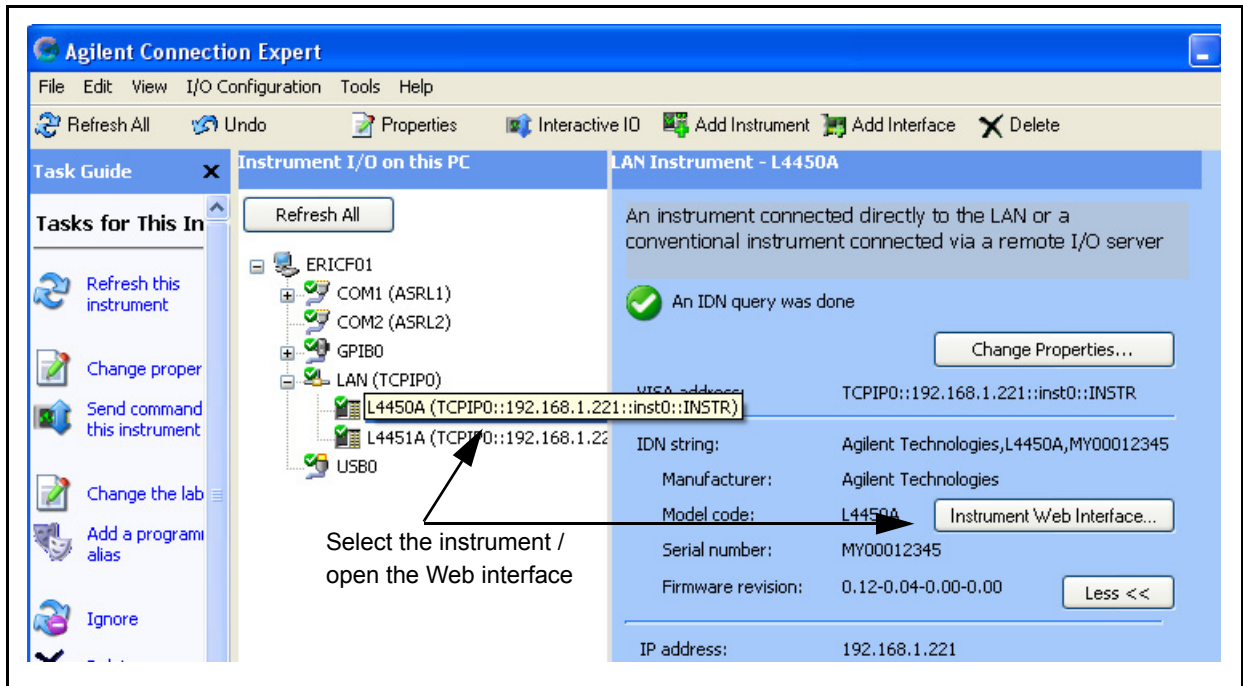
Agilent Connection Expert

File Edit View I/O Configuration Tools Help

Refresh All Undo Properties Interactive IO Add Instrument Add Interface Delete

Task Guide

Tasks for This In

Refresh this instrument

Change proper

Send command this instrument

Change the lab

Add a program alias

Ignore

Instrument I/O on this PC

Refresh All

ERICF01
COM1 (ASRL1)
COM2 (ASRL2)
GPIB0
LAN (TCPIP0)
L4450A (TCPIP0::192.168.1.221::inst0::INSTR)
L4451A (TCPIP0::192.168.1.22
USB0

LAN Instrument - L4450A

An instrument connected directly to the LAN or a conventional instrument connected via a remote I/O server

An IDN query was done

Change Properties...

VISA address: TCPIP0::192.168.1.221::inst0::INSTR

IDN string: Agilent Technologies,L4450A,MY00012345

Manufacturer: Agilent Technologies

Model code: L4450A

Instrument Web Interface...

Serial number: MY00012345

Firmware revision: 0.12-0.04-0.00-0.00

Less <<

IP address: 192.168.1.221

Select the instrument / open the Web interface